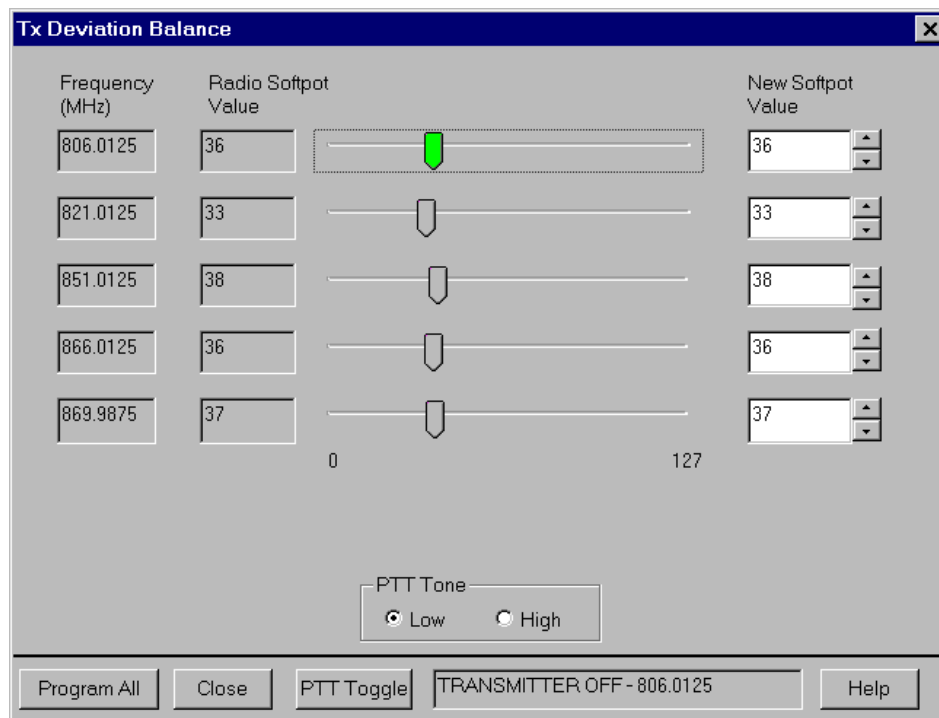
Tx Deviation Balance

Frequency (MHz)

Radio Softpot Value

New Softpot Value

| Frequency (MHz) | Radio Softpot Value | New Softpot Value |
|---|---|---|
| 806.0125 | 36 | 36 |
| 821.0125 | 33 | 33 |
| 851.0125 | 38 | 38 |
| 866.0125 | 36 | 36 |
| 869.9875 | 37 | 37 |

0

127

PTT Tone

Low

High

Program All

Close

PTT Toggle

TRANSMITTER OFF - 806.0125

Help